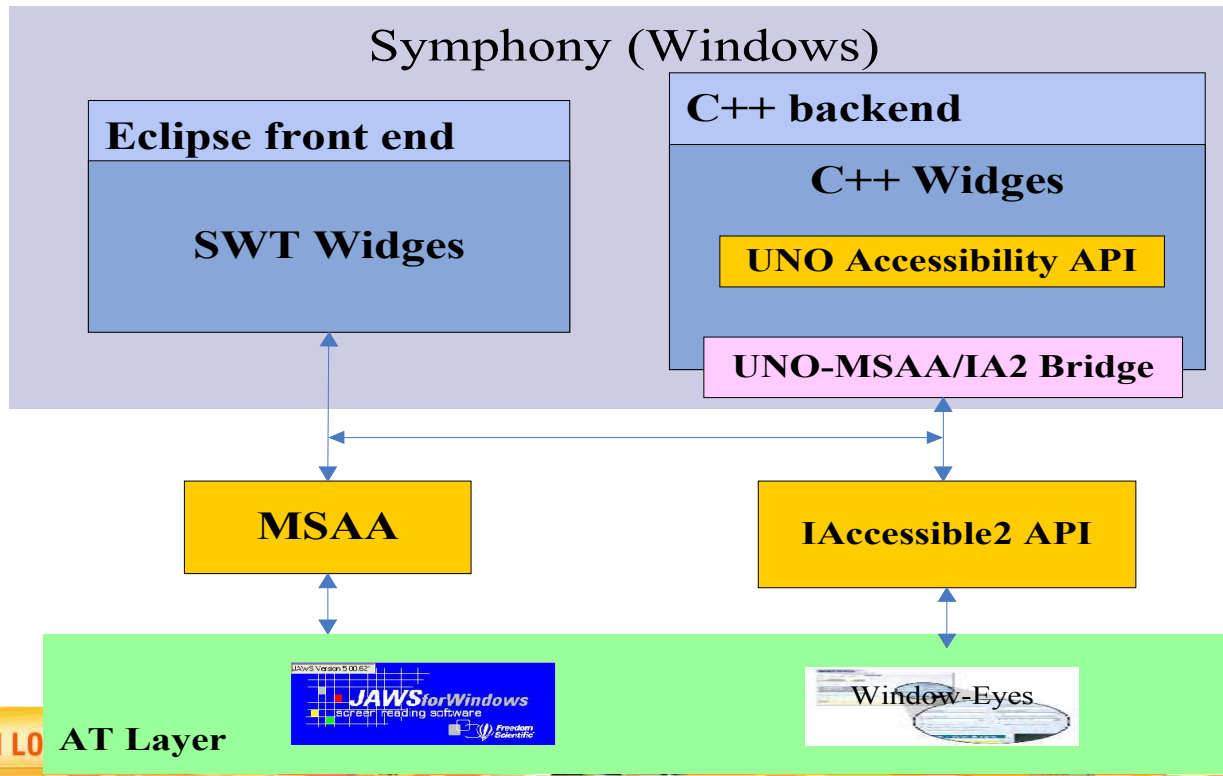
Symphony (Windows)

Eclipse front end

SWT Widges

C++ backend

C++ Widges

UNO Accessibility API

UNO-MSAA/IA2 Bridge

MSAA

IAccessible2 API

JAWS Version 5.00.62

JAWSforWindows

screen reading software

Freedom Scientific

Window-Eyes

LO

AT Layer